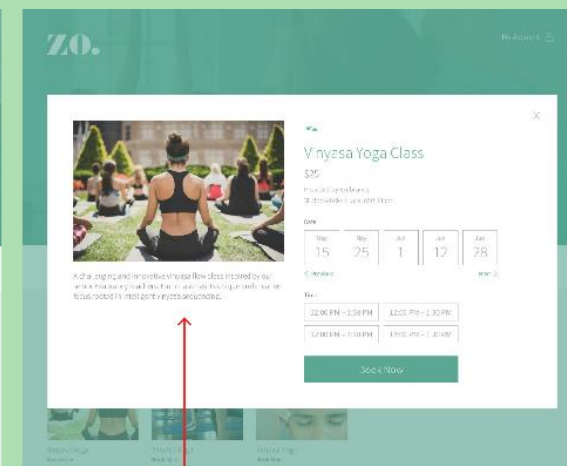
ZO.

My Account

×

Vinyasa Yoga Class

$25

Date

| May 15 | May 25 | Jun 1 | Jun 12 | Jun 28 |
|---|---|---|---|---|

< Previous

Next >

Time

| 12:00 PM – 1:30 PM | 12:00 PM – 1:30 PM |
|---|---|
| 12:00 PM – 1:30 PM | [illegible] |

Book Now

A challenging and innovative vinyasa flow class inspired by our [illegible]

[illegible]